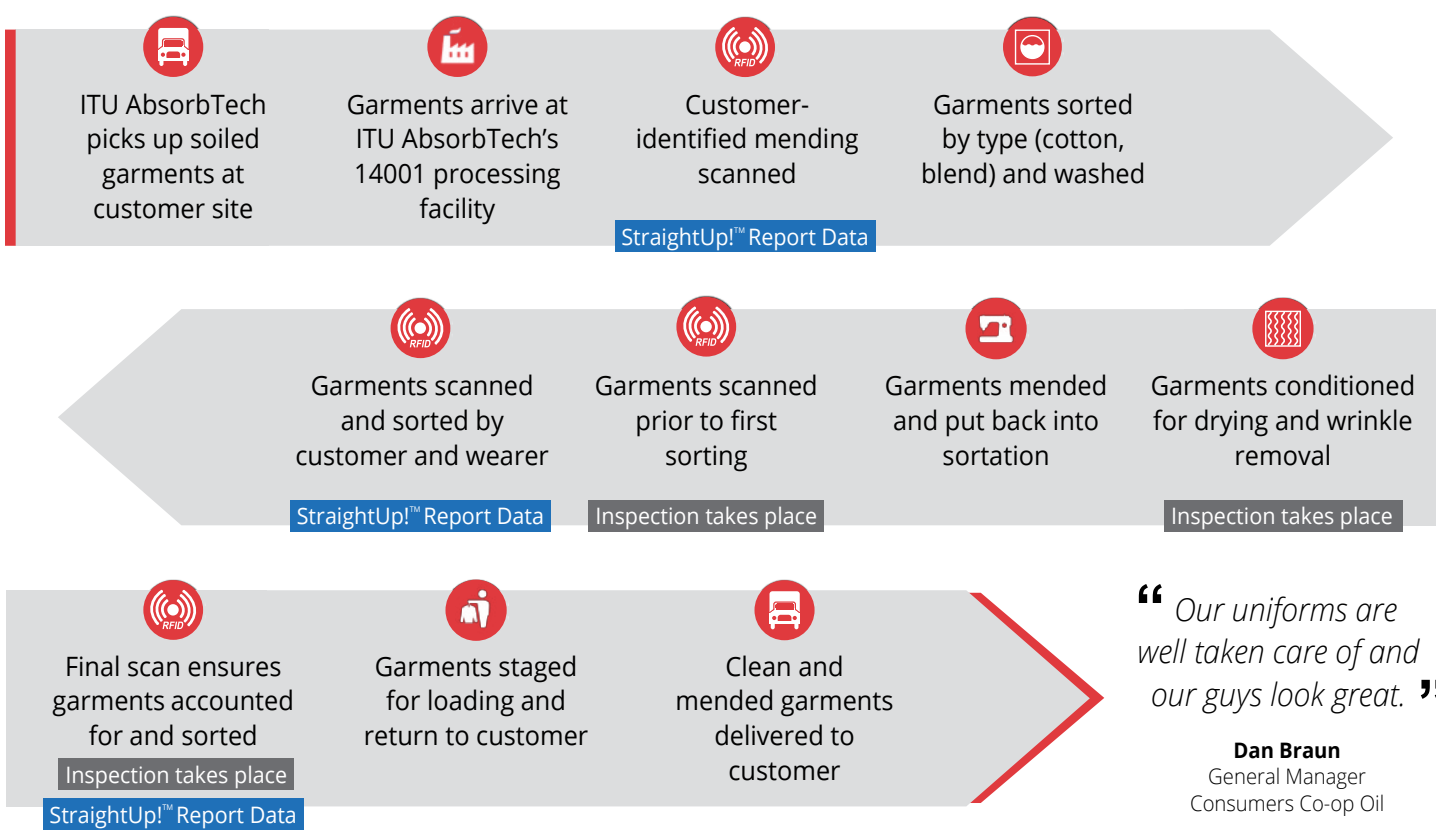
ITU AbsorbTech picks up soiled garments at customer site

Garments arrive at ITU AbsorbTech's 14001 processing facility

RFID

Customer-identified mending scanned

StraightUp!™ Report Data

Garments sorted by type (cotton, blend) and washed

RFID

Garments scanned and sorted by customer and wearer

StraightUp!™ Report Data

RFID

Garments scanned prior to first sorting

Inspection takes place

Garments mended and put back into sortation

Garments conditioned for drying and wrinkle removal

Inspection takes place

RFID

Final scan ensures garments accounted for and sorted

Inspection takes place

StraightUp!™ Report Data

Garments staged for loading and return to customer

Clean and mended garments delivered to customer

“Our uniforms are well taken care of and our guys look great.”

Dan Braun
General Manager
Consumers Co-op Oil